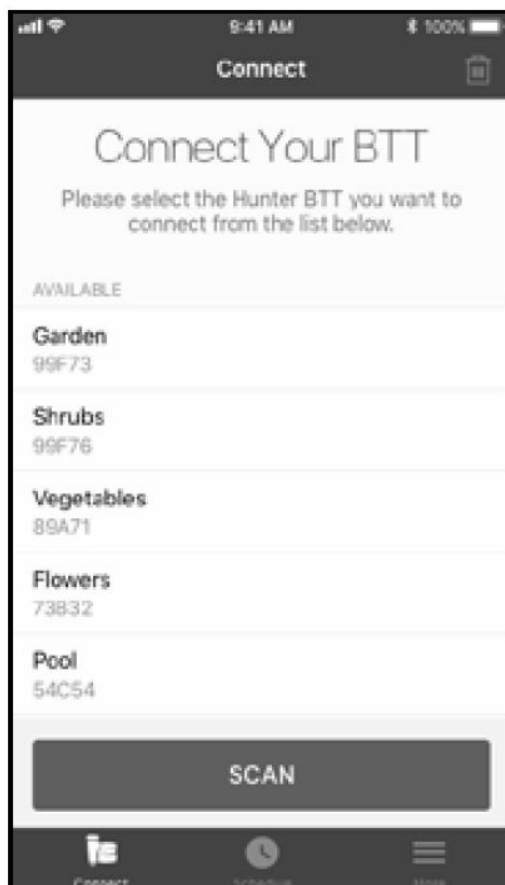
9:41 AM
100%
Connect

Connect Your BTT

Please select the Hunter BTT you want to connect from the list below.

AVAILABLE

Garden
99F73

Shrubs
99F76

Vegetables
89A71

Flowers
73832

Pool
54C54

SCAN

Connect
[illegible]
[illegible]